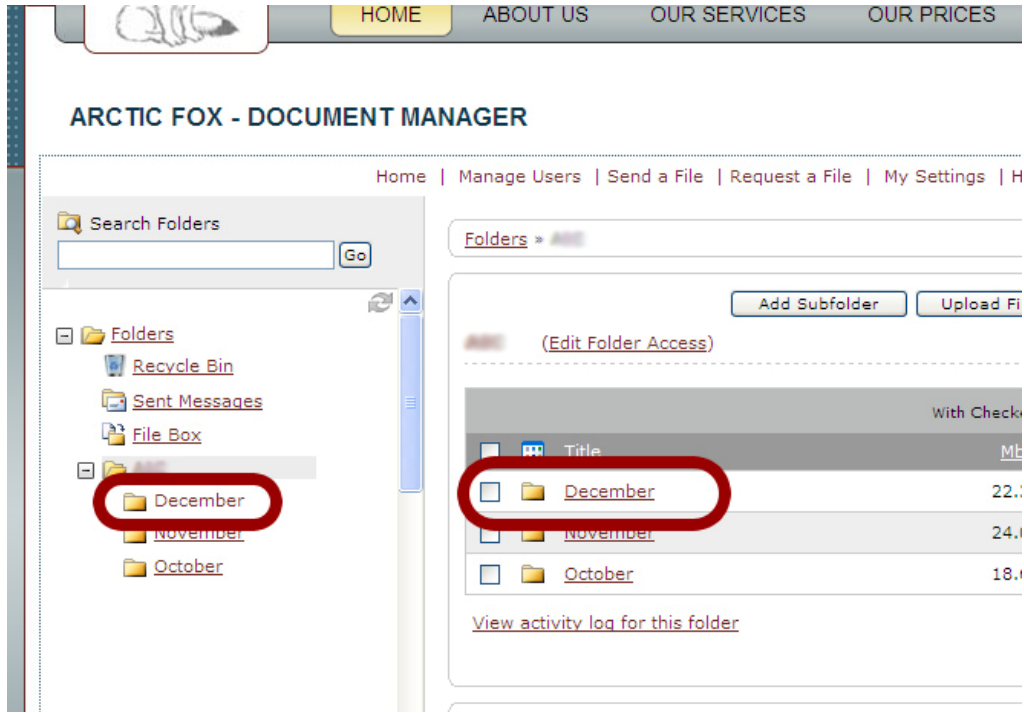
HOME ABOUT US OUR SERVICES OUR PRICES

ARCTIC FOX - DOCUMENT MANAGER

Home | Manage Users | Send a File | Request a File | My Settings | H

Search Folders

Go

Folders

Recycle Bin

Sent Messages

File Box

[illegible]

December

November

October

Folders » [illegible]

Add Subfolder

Upload Fi

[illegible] (Edit Folder Access)

With Checke

| | | Title | Mb |
|---|---|---|---|
| | | December | 22.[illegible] |
| | | November | 24.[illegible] |
| | | October | 18.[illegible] |

View activity log for this folder